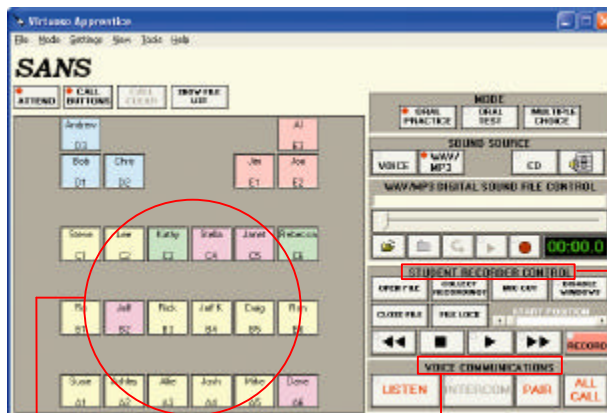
Virtuoso Apprentice

File Mode Settings View Tools Help

SANS

ATTEND
CALL BUTTONS
CALL CLEAR
SHOW FILE LIST

Andrew D3
Al E3
Bob D1
Chris D2
Jen E1
Joe E2
Steve C1
Lee C2
Kathy C3
Stella C4
Janet C5
Rebecca C6
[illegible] B1
Jeff B2
Rick B3
Jeff K B4
Craig B5
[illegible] B6
Susie A1
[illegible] A2
Allie A3
Josh A4
Mike A5
Dave A6

MODE
ORAL PRACTICE
ORAL TEST
MULTIPLE CHOICE

SOUND SOURCE
VOICE
WAV/MP3
CD

WAV/MP3 DIGITAL SOUND FILE CONTROL

00:00.0

STUDENT RECORDER CONTROL
OPEN FILE
COLLECT RECORDINGS
MIC CUT
DISABLE WINDOWS
CLOSE FILE
FILE LOCK
START POSITION

RECORD

VOICE COMMUNICATIONS
LISTEN
INTERCOM
PAIR
ALL CALL